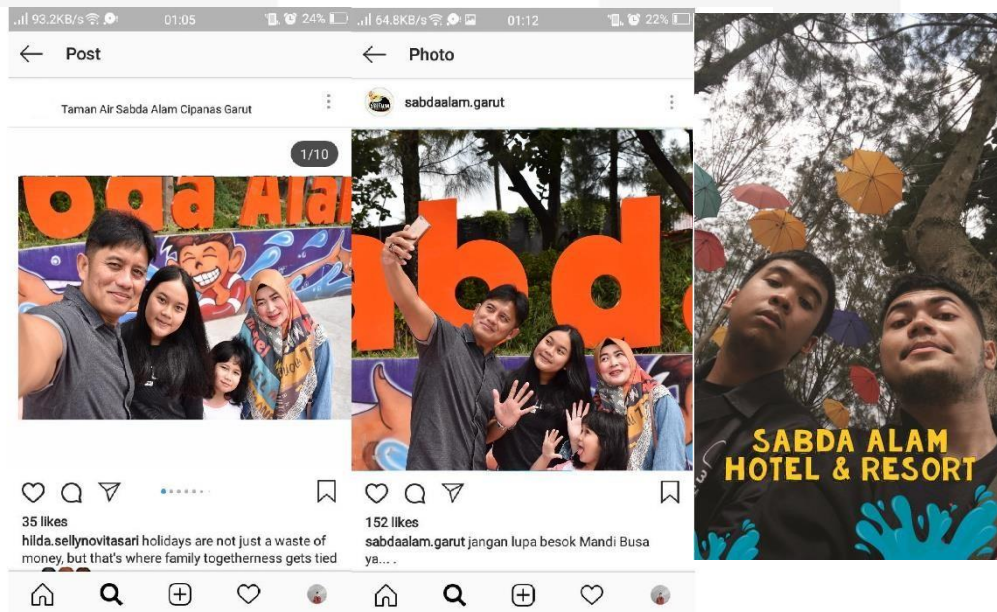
.ıl 93.2KB/s 01:05 24%

Post

Taman Air Sabda Alam Cipanas Garut

1/10

bda Alam

35 likes

hilda.sellynovitasari holidays are not just a waste of money, but that's where family togetherness gets tied

.ıl 64.8KB/s 01:12 22%

Photo

sabdaalam.garut

bd

152 likes

sabdaalam.garut jangan lupa besok Mandi Busa ya... .

SABDA ALAM
HOTEL & RESORT